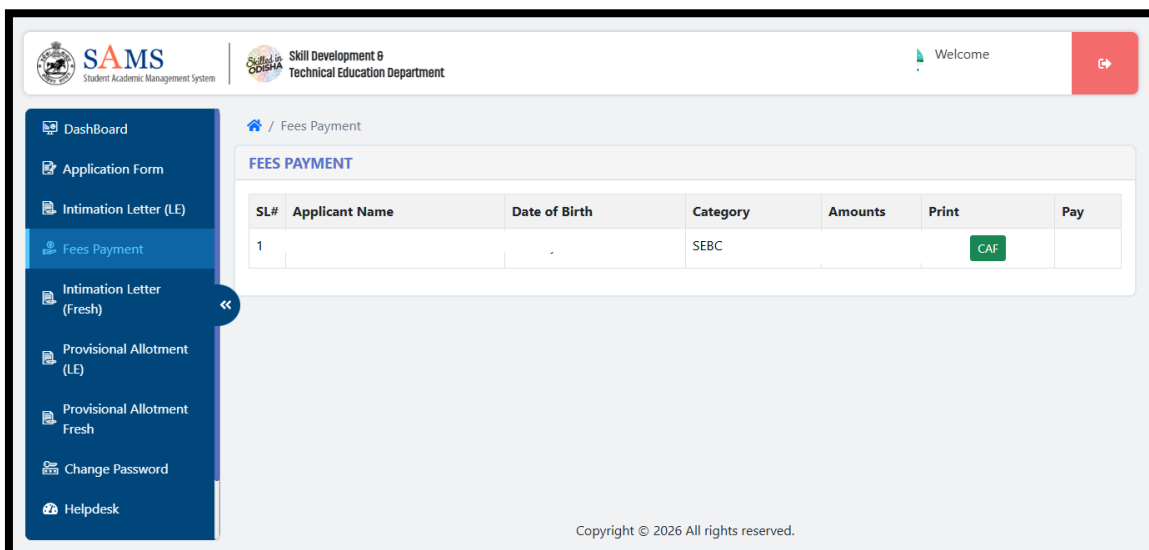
SAMS
Student Academic Management System

Skilled in ODISHA
Skill Development & Technical Education Department

Welcome

DashBoard
Application Form
Intimation Letter (LE)
Fees Payment
Intimation Letter (Fresh)
Provisional Allotment (LE)
Provisional Allotment Fresh
Change Password
Helpdesk

/ Fees Payment

FEES PAYMENT

| SL# | Applicant Name | Date of Birth | Category | Amounts | Print | Pay |
|---|---|---|---|---|---|---|
| 1 | | | SEBC | | CAF | |

Copyright © 2026 All rights reserved.